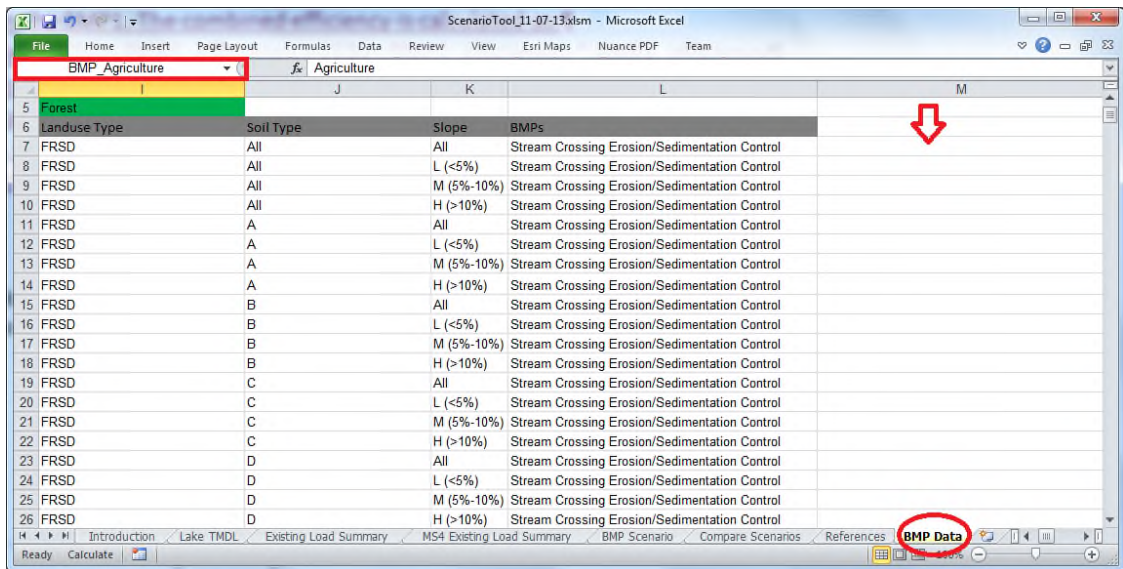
ScenarioTool_11-07-13.xlsm - Microsoft Excel

File Home Insert Page Layout Formulas Data Review View Esri Maps Nuance PDF Team

BMP_Agriculture $f_x$ Agriculture

| | I | J | K | L | M |
|---|---|---|---|---|---|
| 5 | Forest | | | | |
| 6 | Landuse Type | Soil Type | Slope | BMPs | |
| 7 | FRSD | All | All | Stream Crossing Erosion/Sedimentation Control | |
| 8 | FRSD | All | L (<5%) | Stream Crossing Erosion/Sedimentation Control | |
| 9 | FRSD | All | M (5%-10%) | Stream Crossing Erosion/Sedimentation Control | |
| 10 | FRSD | All | H (>10%) | Stream Crossing Erosion/Sedimentation Control | |
| 11 | FRSD | A | All | Stream Crossing Erosion/Sedimentation Control | |
| 12 | FRSD | A | L (<5%) | Stream Crossing Erosion/Sedimentation Control | |
| 13 | FRSD | A | M (5%-10%) | Stream Crossing Erosion/Sedimentation Control | |
| 14 | FRSD | A | H (>10%) | Stream Crossing Erosion/Sedimentation Control | |
| 15 | FRSD | B | All | Stream Crossing Erosion/Sedimentation Control | |
| 16 | FRSD | B | L (<5%) | Stream Crossing Erosion/Sedimentation Control | |
| 17 | FRSD | B | M (5%-10%) | Stream Crossing Erosion/Sedimentation Control | |
| 18 | FRSD | B | H (>10%) | Stream Crossing Erosion/Sedimentation Control | |
| 19 | FRSD | C | All | Stream Crossing Erosion/Sedimentation Control | |
| 20 | FRSD | C | L (<5%) | Stream Crossing Erosion/Sedimentation Control | |
| 21 | FRSD | C | M (5%-10%) | Stream Crossing Erosion/Sedimentation Control | |
| 22 | FRSD | C | H (>10%) | Stream Crossing Erosion/Sedimentation Control | |
| 23 | FRSD | D | All | Stream Crossing Erosion/Sedimentation Control | |
| 24 | FRSD | D | L (<5%) | Stream Crossing Erosion/Sedimentation Control | |
| 25 | FRSD | D | M (5%-10%) | Stream Crossing Erosion/Sedimentation Control | |
| 26 | FRSD | D | H (>10%) | Stream Crossing Erosion/Sedimentation Control | |

Introduction Lake TMDL Existing Load Summary MS4 Existing Load Summary BMP Scenario Compare Scenarios References BMP Data

Ready Calculate